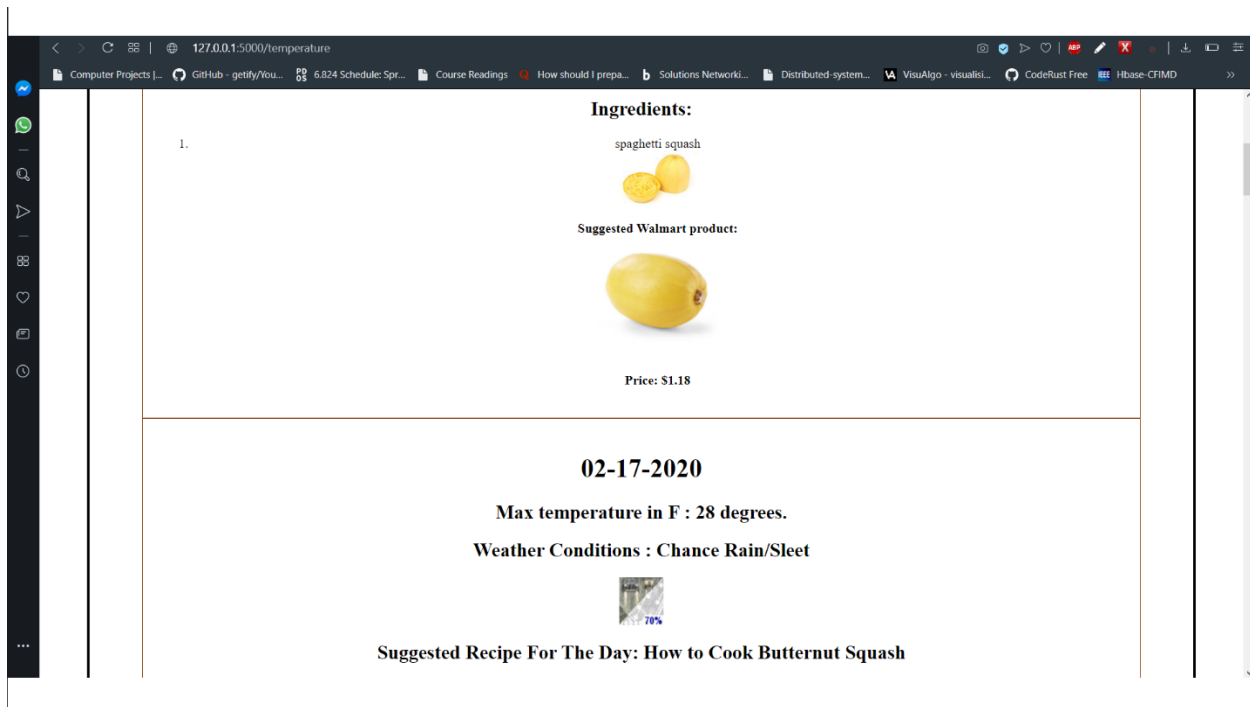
127.0.0.1:5000/temperature

Computer Projects |... GitHub - getify/You... 6.824 Schedule: Spr... Course Readings How should I prepa... Solutions Networki... Distributed-system... VisuAlgo - visualisi... CodeRust Free Hbase-CFIMD

Ingredients:

1. spaghetti squash

Suggested Walmart product:

Price: $1.18

02-17-2020

Max temperature in F : 28 degrees.

Weather Conditions : Chance Rain/Sleet

70%

Suggested Recipe For The Day: How to Cook Butternut Squash